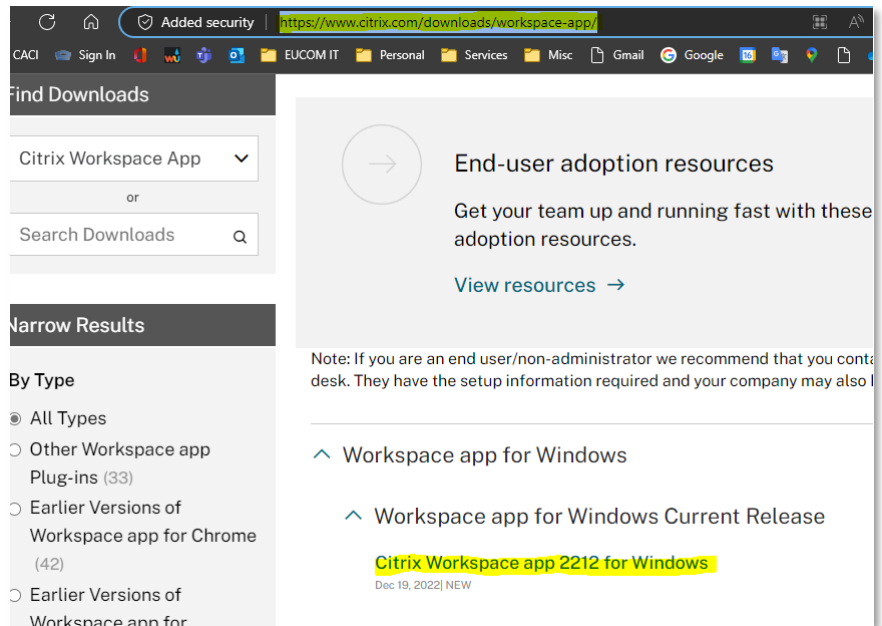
Added security | https://www.citrix.com/downloads/workspace-app/

CACI Sign In EUCOM IT Personal Services Misc Gmail Google

Find Downloads

Citrix Workspace App

or

Search Downloads

Narrow Results

By Type

All Types

Other Workspace app Plug-ins (33)

Earlier Versions of Workspace app for Chrome (42)

Earlier Versions of Workspace app for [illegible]

End-user adoption resources

Get your team up and running fast with these adoption resources.

View resources →

Note: If you are an end user/non-administrator we recommend that you conta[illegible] desk. They have the setup information required and your company may also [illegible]

Workspace app for Windows

Workspace app for Windows Current Release

Citrix Workspace app 2212 for Windows

Dec 19, 2022| NEW